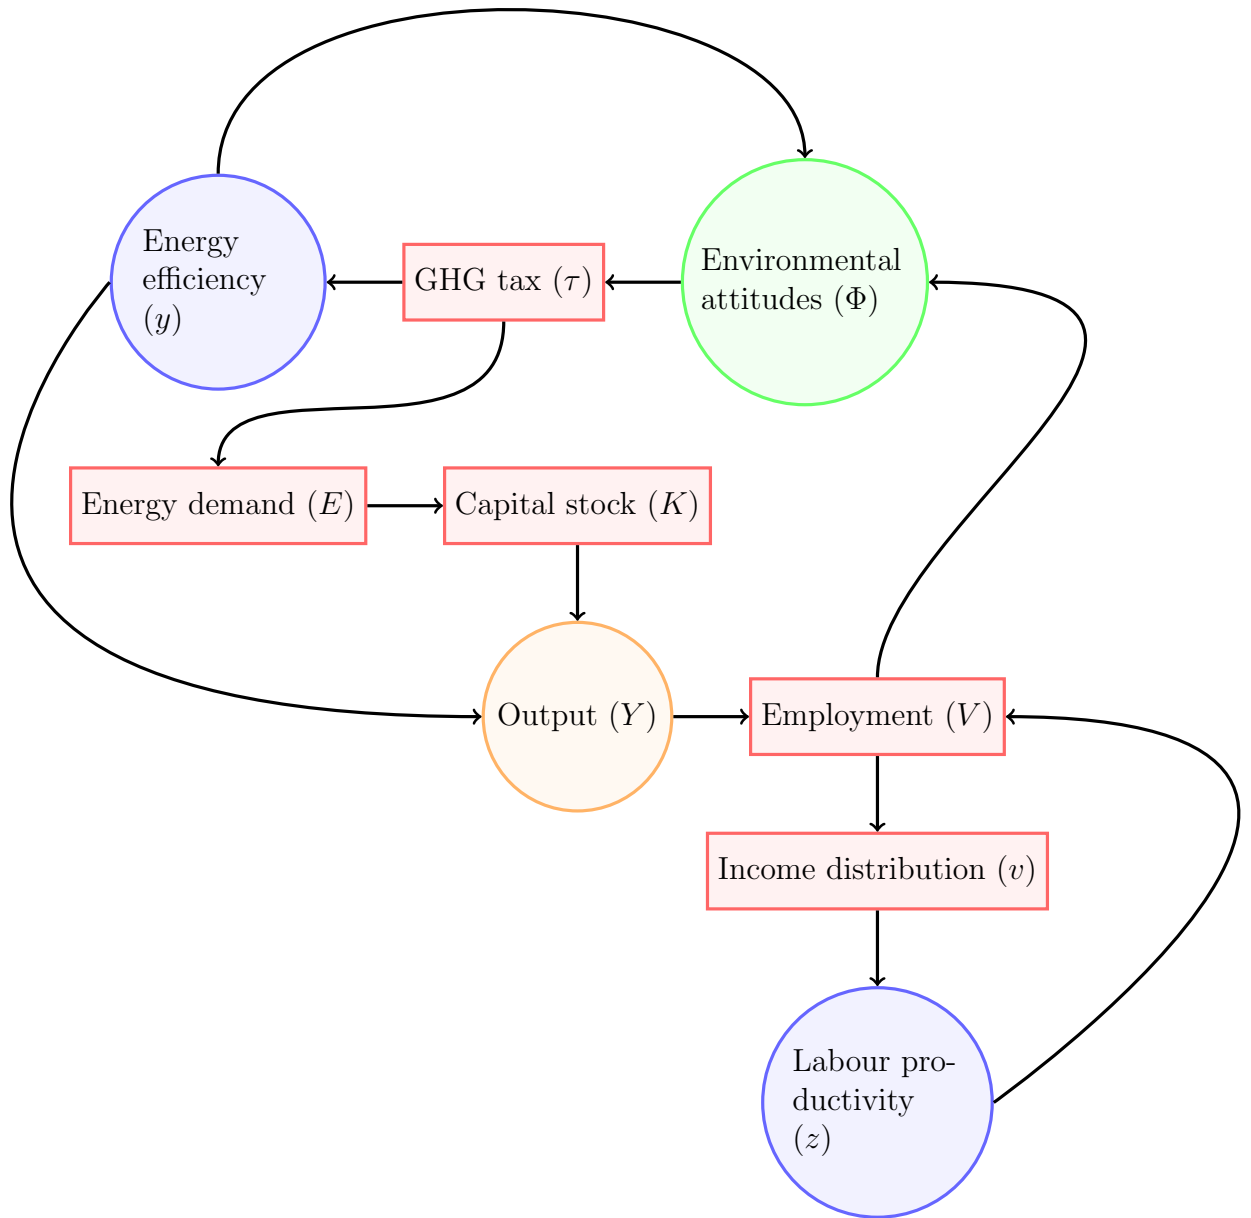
Energy efficiency $(y)$

GHG tax $(\tau)$

Environmental attitudes $(\Phi)$

Energy demand $(E)$

Capital stock $(K)$

Output $(Y)$

Employment $(V)$

Income distribution $(v)$

Labour productivity $(z)$